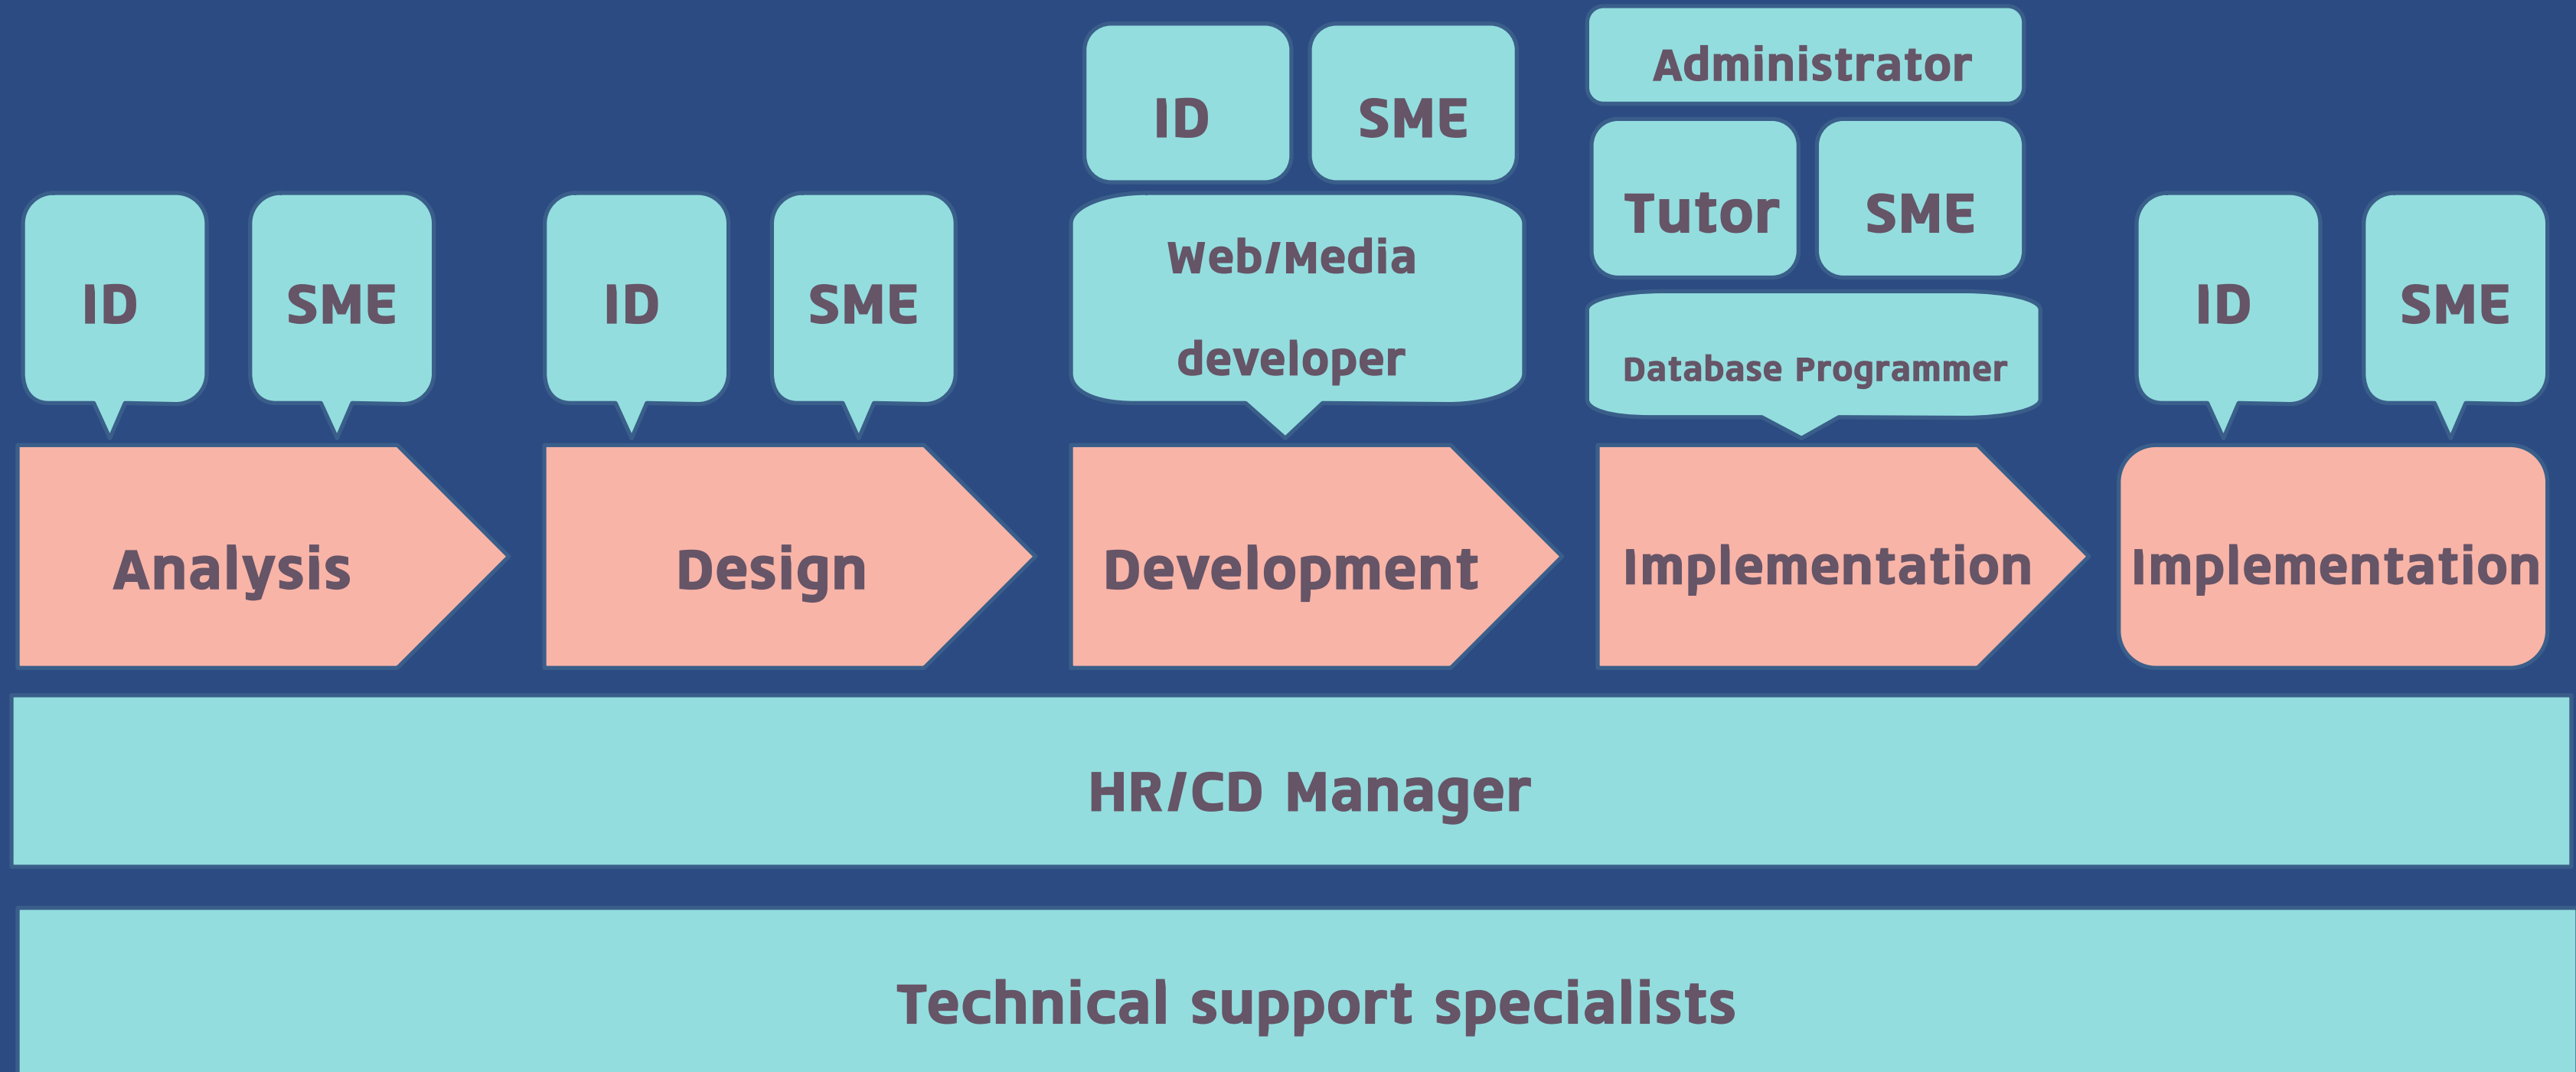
ID SME

Analysis

ID SME

Design

ID SME

Web/Media developer

Development

Administrator

Tutor SME

Database Programmer

Implementation

ID SME

Implementation

HR/CD Manager

Technical support specialists